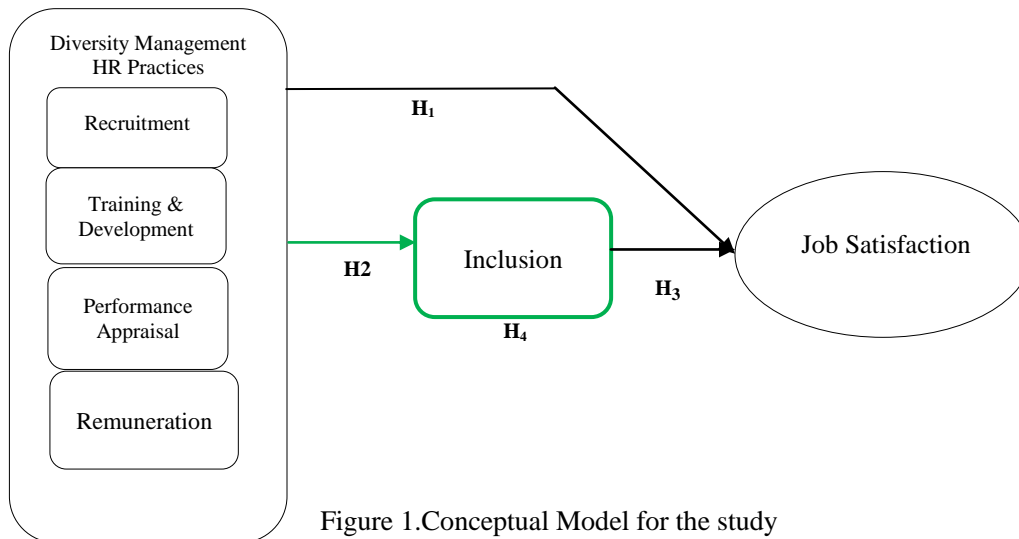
Diversity Management HR Practices

Recruitment

Training & Development

Performance Appraisal

Remuneration

$H_1$

H2

Inclusion

$H_4$

$H_3$

Job Satisfaction

Figure 1.Conceptual Model for the study